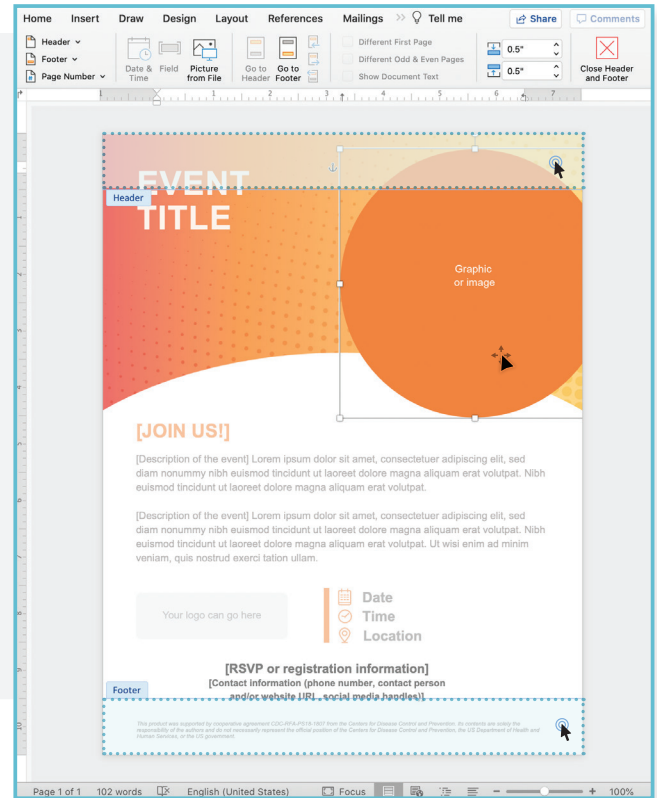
Home Insert Draw Design Layout References Mailings Tell me

Share Comments

Header
Footer
Page Number

Date & Time
Field
Picture from File

Go to Header
Go to Footer

Different First Page
Different Odd & Even Pages
Show Document Text

0.5"
0.5"

Close Header and Footer

EVENT TITLE

Header

Graphic or image

[JOIN US!]

[Description of the event] Lorem ipsum dolor sit amet, consectetuer adipiscing elit, sed diam nonummy nibh euismod tincidunt ut laoreet dolore magna aliquam erat volutpat. Nibh euismod tincidunt ut laoreet dolore magna aliquam erat volutpat.

[Description of the event] Lorem ipsum dolor sit amet, consectetuer adipiscing elit, sed diam nonummy nibh euismod tincidunt ut laoreet dolore magna aliquam erat volutpat. Nibh euismod tincidunt ut laoreet dolore magna aliquam erat volutpat. Ut wisi enim ad minim veniam, quis nostrud exerci tation ullam.

Your logo can go here

Date
Time
Location

[RSVP or registration information]
[Contact information (phone number, contact person and/or website URL, social media handles)]

Footer

This product was supported by cooperative agreement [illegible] from the Centers for Disease Control and Prevention. Its contents are solely the responsibility of the authors and do not necessarily represent the official position of the Centers for Disease Control and Prevention, the US Department of Health and Human Services, or the US government.

Page 1 of 1 102 words English (United States) Focus 100%